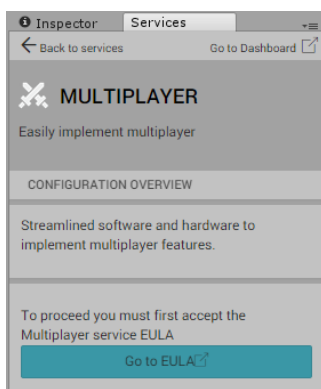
Inspector Services

Back to services

Go to Dashboard

MULTIPLAYER

Easily implement multiplayer

CONFIGURATION OVERVIEW

Streamlined software and hardware to implement multiplayer features.

To proceed you must first accept the Multiplayer service EULA

Go to EULA